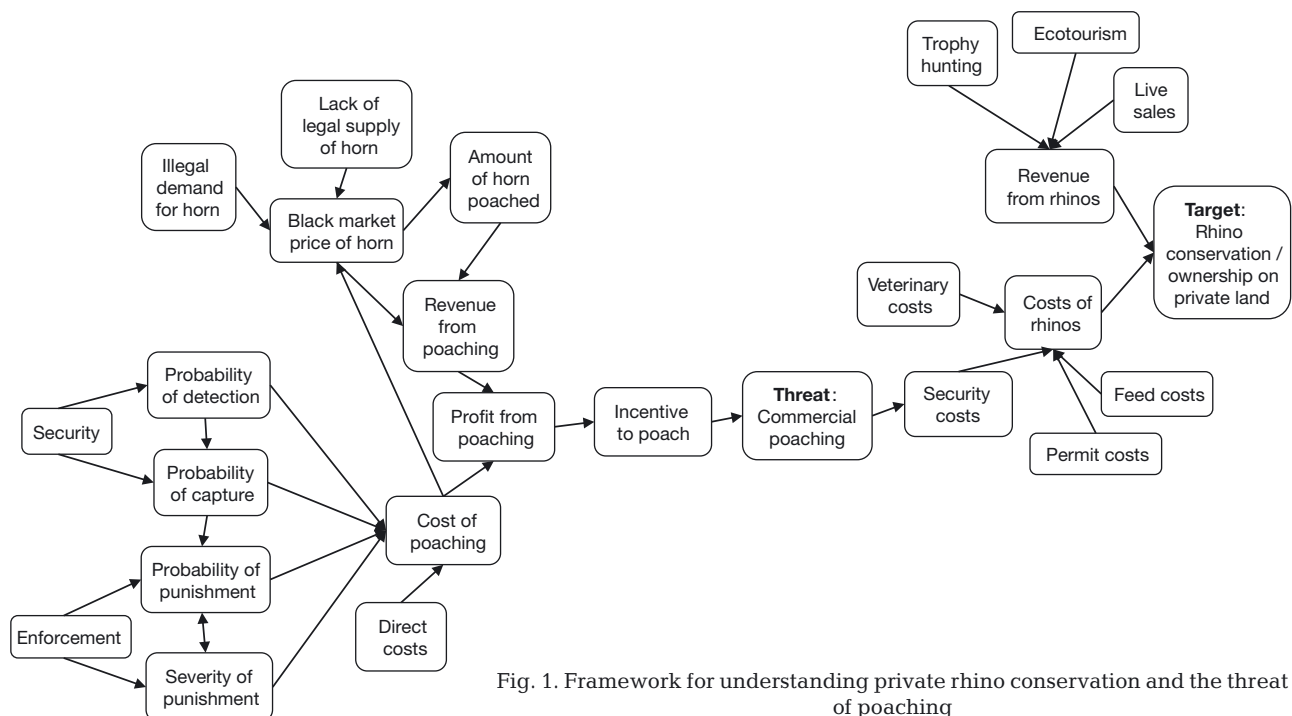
Trophy hunting

Ecotourism

Live sales

Lack of legal supply of horn

Illegal demand for horn

Black market price of horn

Amount of horn poached

Revenue from rhinos

Target: Rhino conservation / ownership on private land

Veterinary costs

Costs of rhinos

Revenue from poaching

Probability of detection

Security

Probability of capture

Profit from poaching

Incentive to poach

Threat: Commercial poaching

Security costs

Feed costs

Permit costs

Cost of poaching

Probability of punishment

Enforcement

Severity of punishment

Direct costs

Fig. 1. Framework for understanding private rhino conservation and the threat of poaching